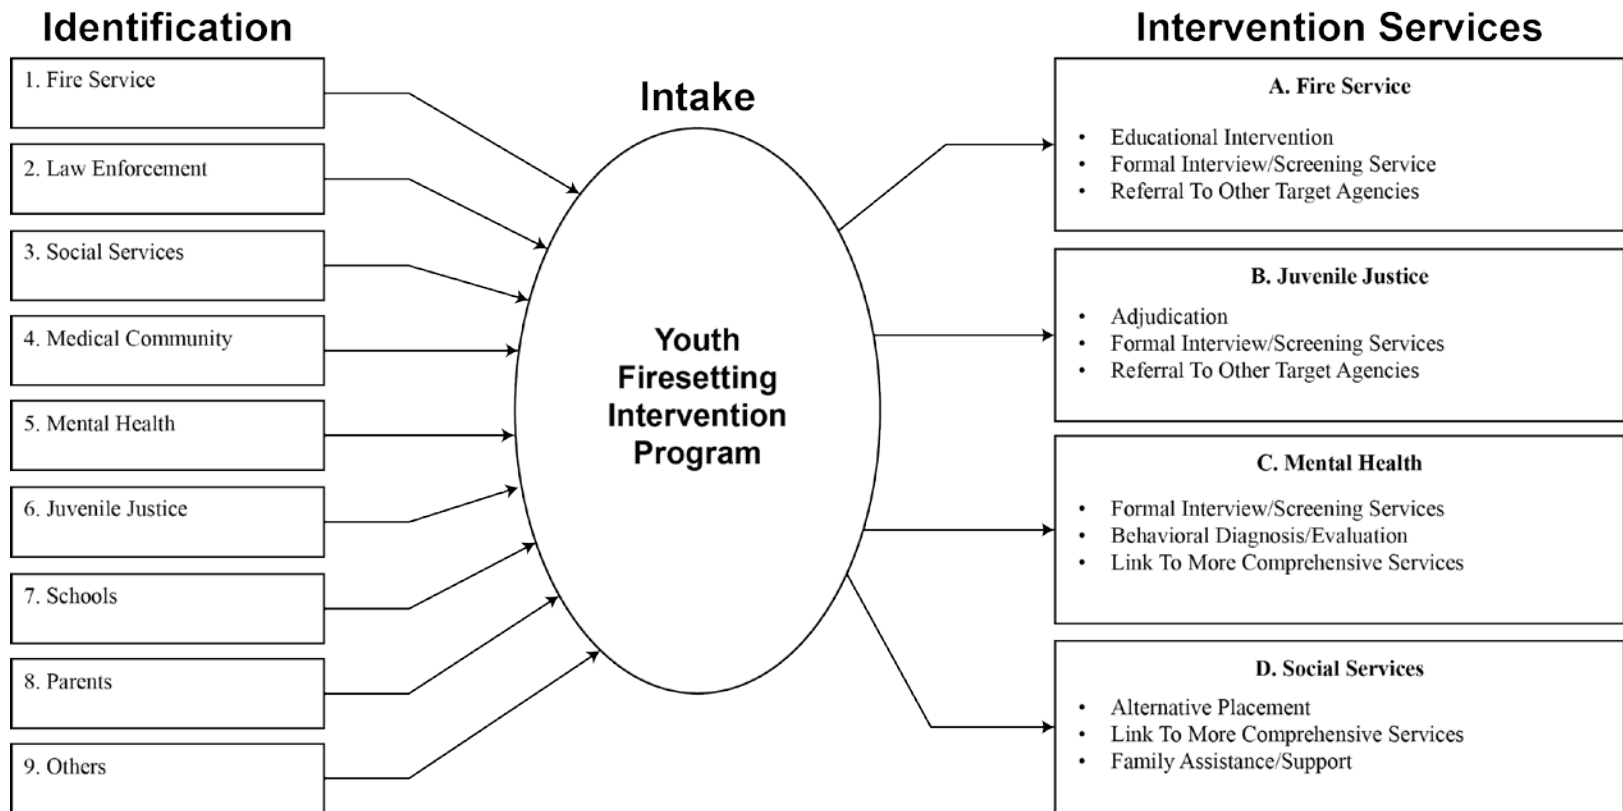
Identification

1. Fire Service

2. Law Enforcement

3. Social Services

4. Medical Community

5. Mental Health

6. Juvenile Justice

7. Schools

8. Parents

9. Others

Intake

Youth Firesetting Intervention Program

Intervention Services

A. Fire Service

- Educational Intervention
- Formal Interview/Screening Service
- Referral To Other Target Agencies

B. Juvenile Justice

- Adjudication
- Formal Interview/Screening Services
- Referral To Other Target Agencies

C. Mental Health

- Formal Interview/Screening Services
- Behavioral Diagnosis/Evaluation
- Link To More Comprehensive Services

D. Social Services

- Alternative Placement
- Link To More Comprehensive Services
- Family Assistance/Support